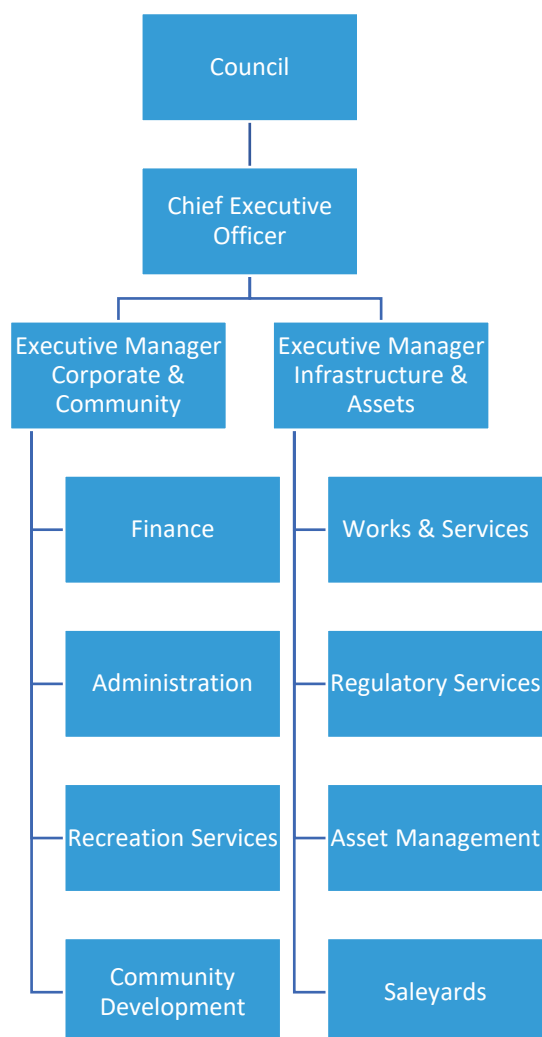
Council

Chief Executive Officer

Executive Manager Corporate & Community

Finance

Administration

Recreation Services

Community Development

Executive Manager Infrastructure & Assets

Works & Services

Regulatory Services

Asset Management

Saleyards